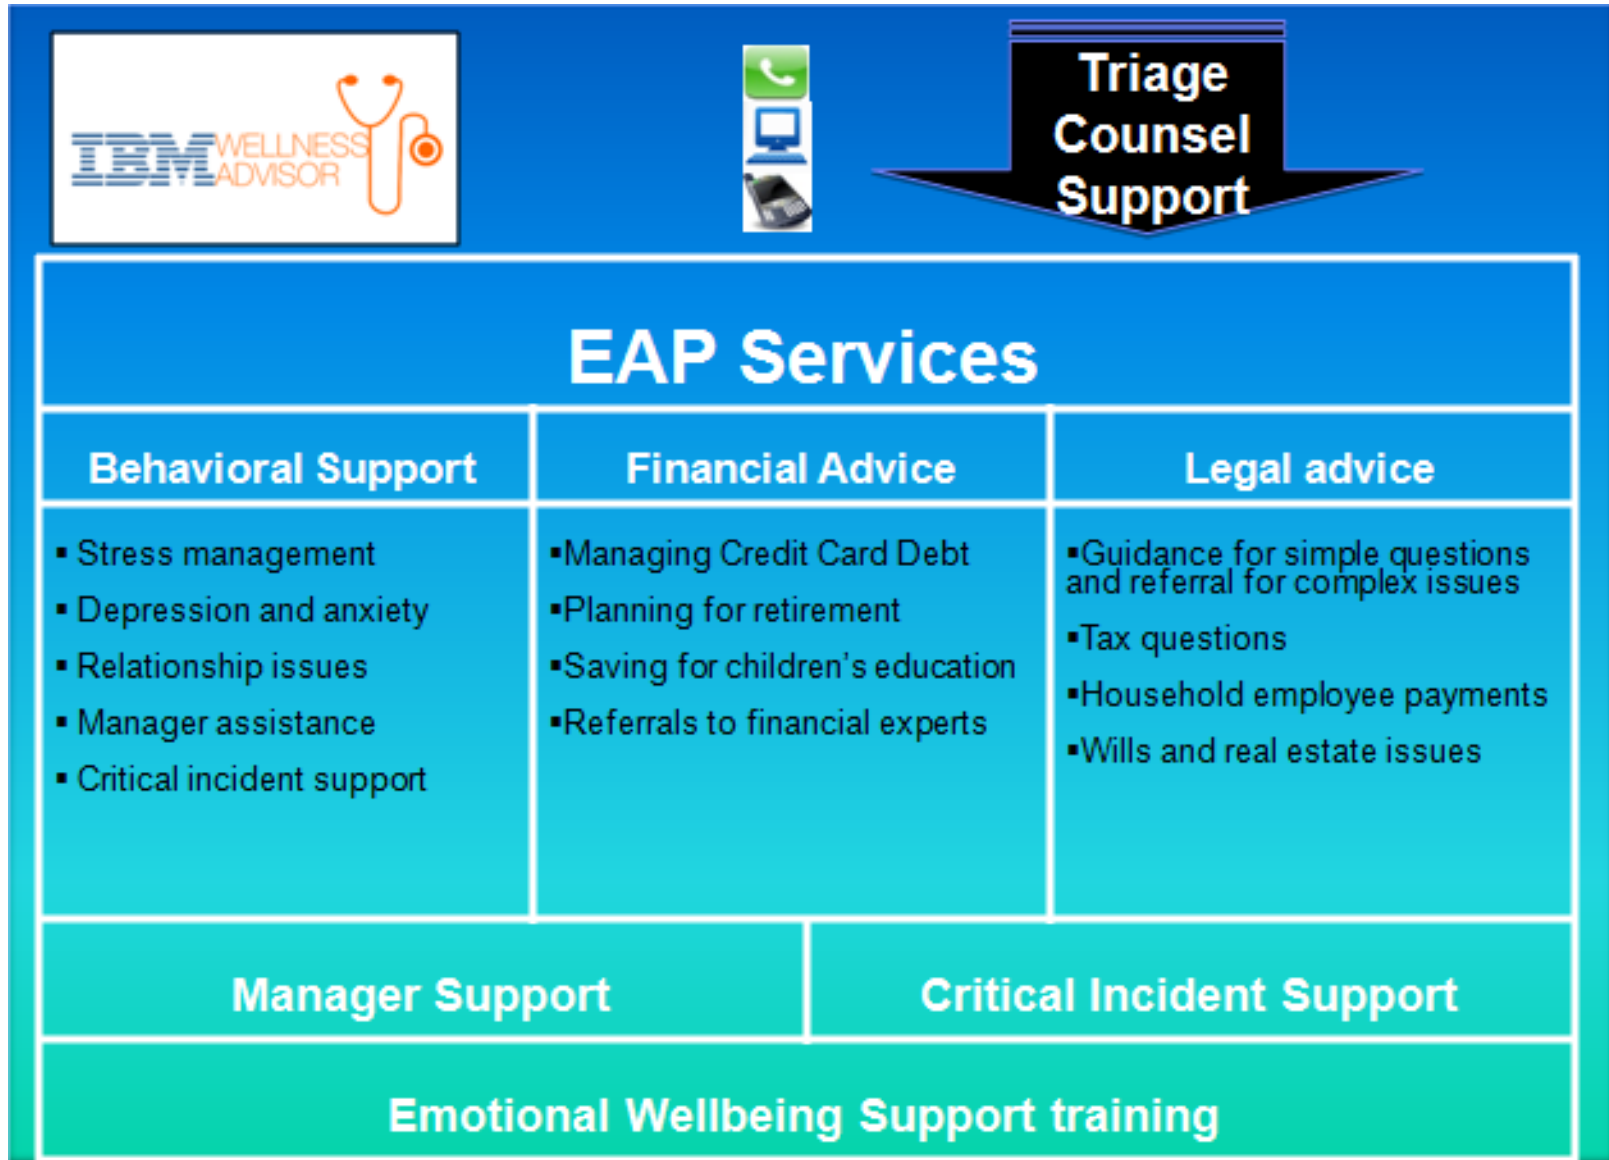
IBM WELLNESS ADVISOR

Triage
Counsel
Support

EAP Services

| Behavioral Support | Financial Advice | Legal advice |
|---|---|---|
| ▪ Stress management<br>▪ Depression and anxiety<br>▪ Relationship issues<br>▪ Manager assistance<br>▪ Critical incident support | ▪Managing Credit Card Debt<br>▪Planning for retirement<br>▪Saving for children's education<br>▪Referrals to financial experts | ▪Guidance for simple questions and referral for complex issues<br>▪Tax questions<br>▪Household employee payments<br>▪Wills and real estate issues |

Manager Support

Critical Incident Support

Emotional Wellbeing Support training